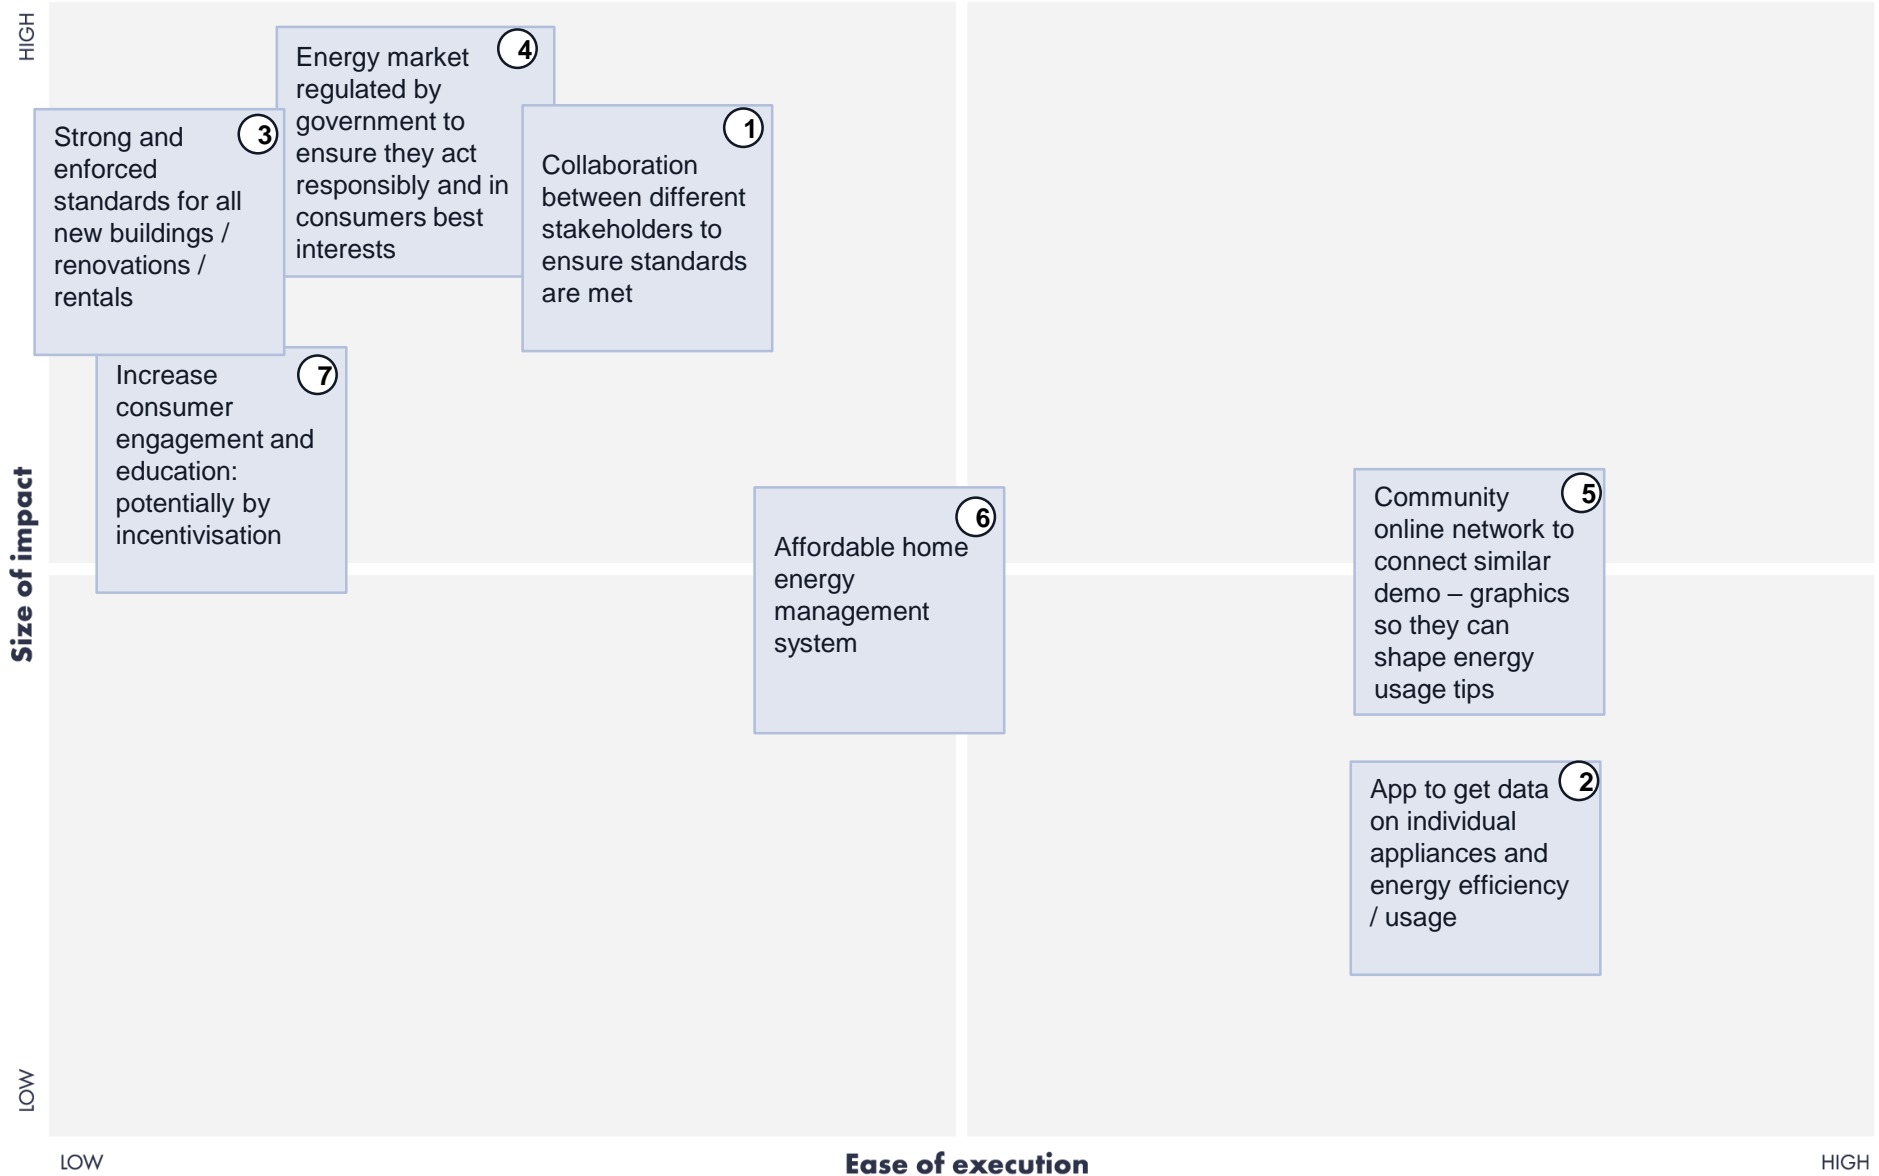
HIGH

Energy market regulated by government to ensure they act responsibly and in consumers best interests 4

Strong and enforced standards for all new buildings / renovations / rentals 3

1 Collaboration between different stakeholders to ensure standards are met

Increase consumer engagement and education: potentially by incentivisation 7

Size of impact

6 Affordable home energy management system

Community online network to connect similar demo – graphics so they can shape energy usage tips 5

App to get data on individual appliances and energy efficiency / usage 2

LOW

LOW

Ease of execution

HIGH